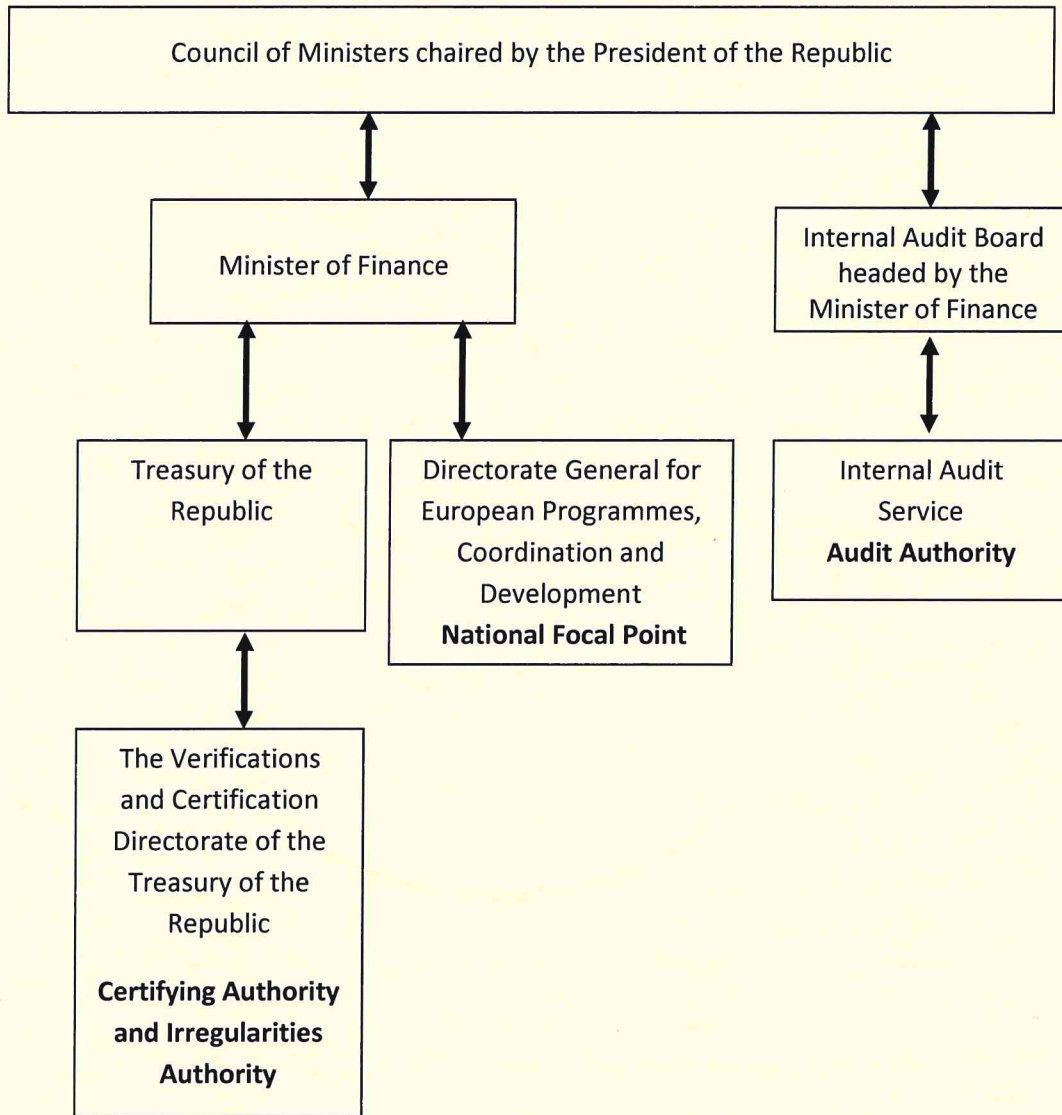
Council of Ministers chaired by the President of the Republic

Minister of Finance

Internal Audit Board headed by the Minister of Finance

Treasury of the Republic

Directorate General for European Programmes, Coordination and Development
**National Focal Point**

Internal Audit Service
**Audit Authority**

The Verifications and Certification Directorate of the Treasury of the Republic

**Certifying Authority and Irregularities Authority**